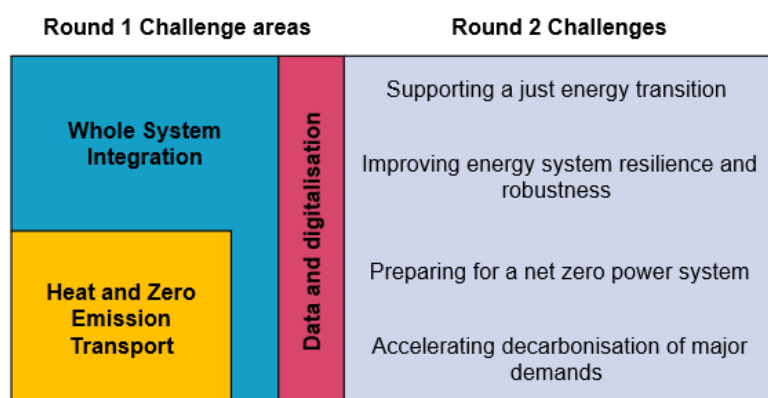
Round 1 Challenge areas

Round 2 Challenges

Whole System Integration

Heat and Zero Emission Transport

Data and digitalisation

Supporting a just energy transition

Improving energy system resilience and robustness

Preparing for a net zero power system

Accelerating decarbonisation of major demands